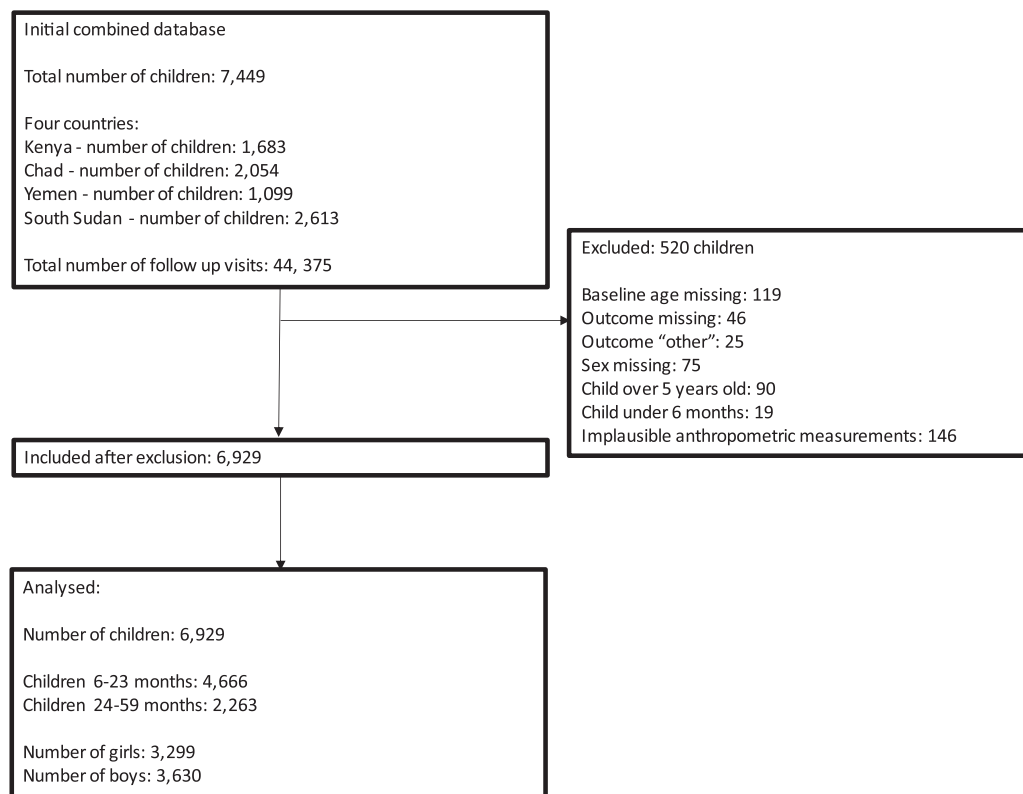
Initial combined database

Total number of children: 7,449

Four countries:
Kenya - number of children: 1,683
Chad - number of children: 2,054
Yemen - number of children: 1,099
South Sudan - number of children: 2,613

Total number of follow up visits: 44, 375

Excluded: 520 children

Baseline age missing: 119
Outcome missing: 46
Outcome “other”: 25
Sex missing: 75
Child over 5 years old: 90
Child under 6 months: 19
Implausible anthropometric measurements: 146

Included after exclusion: 6,929

Analysed:

Number of children: 6,929

Children 6-23 months: 4,666
Children 24-59 months: 2,263

Number of girls: 3,299
Number of boys: 3,630